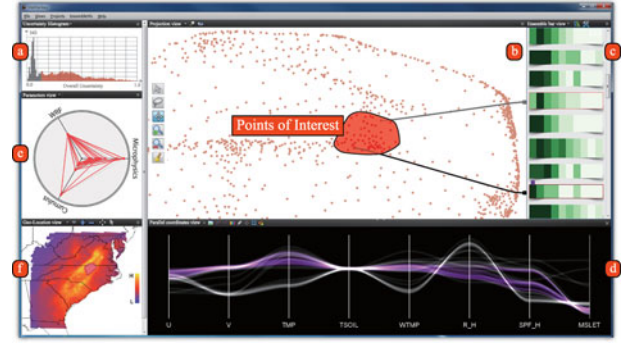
a
b
c
c
d
f

File View Experts Ensembles Help

Coanomaly Histogram
Overall Coanomaly

Parameters view
NW
Microphysics
Cumulus

Projection view

Ensemble bar view

Points of Interest

Geo-Location view

Parallel coordinates view

U
V
TMP
TSOIL
WTMP
R_H
SPF_H
MSLET